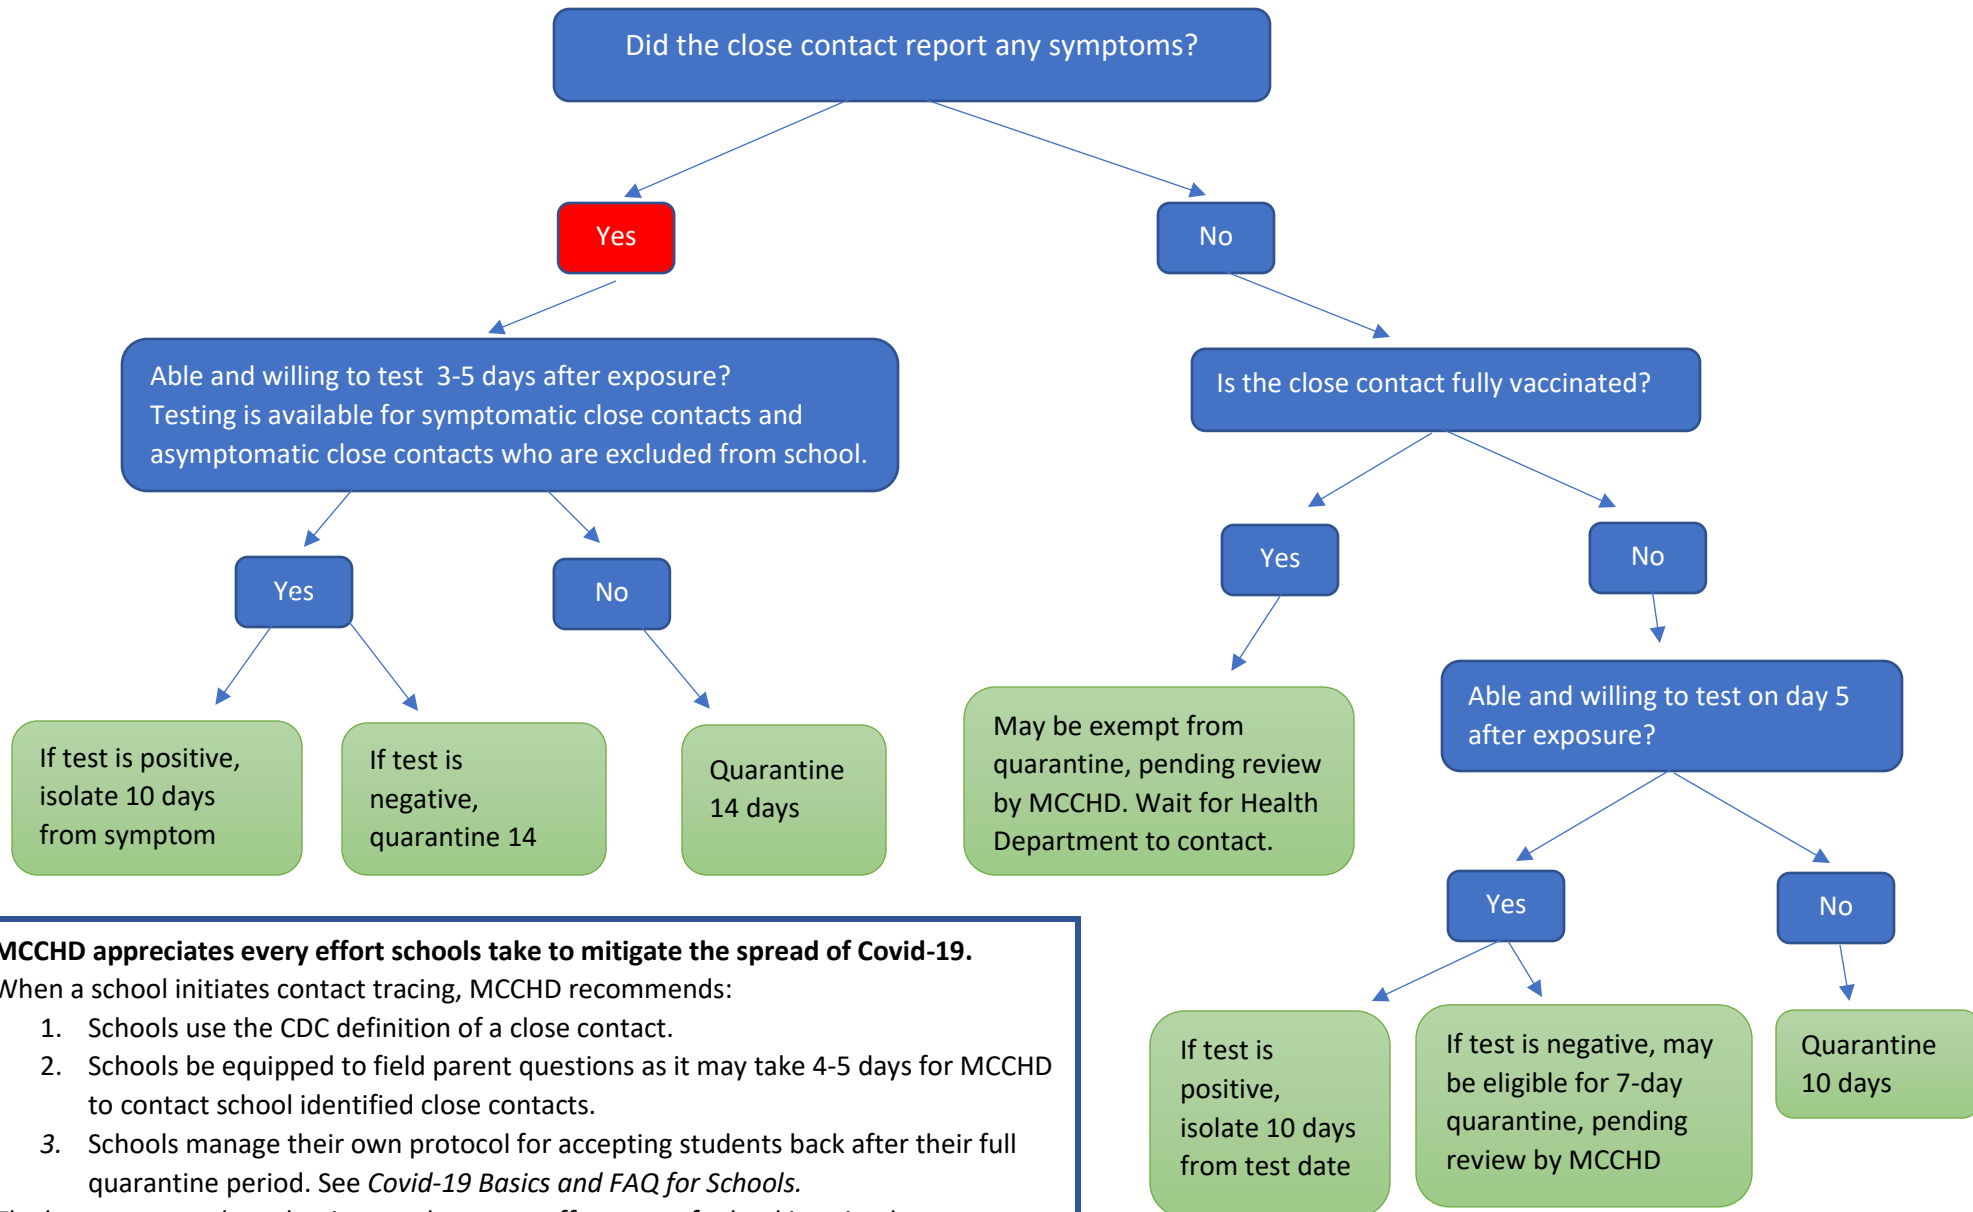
Did the close contact report any symptoms?

Yes

No

Able and willing to test 3-5 days after exposure?
Testing is available for symptomatic close contacts and asymptomatic close contacts who are excluded from school.

Is the close contact fully vaccinated?

Yes

No

Yes

No

If test is positive, isolate 10 days from symptom

If test is negative, quarantine 14

Quarantine 14 days

May be exempt from quarantine, pending review by MCCHD. Wait for Health Department to contact.

Able and willing to test on day 5 after exposure?

Yes

No

If test is positive, isolate 10 days from test date

If test is negative, may be eligible for 7-day quarantine, pending review by MCCHD

Quarantine 10 days

MCCHD appreciates every effort schools take to mitigate the spread of Covid-19.
When a school initiates contact tracing, MCCHD recommends:
1. Schools use the CDC definition of a close contact.
2. Schools be equipped to field parent questions as it may take 4-5 days for MCCHD to contact school identified close contacts.
3. Schools manage their own protocol for accepting students back after their full quarantine period. See *Covid-19 Basics and FAQ for Schools.*

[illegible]